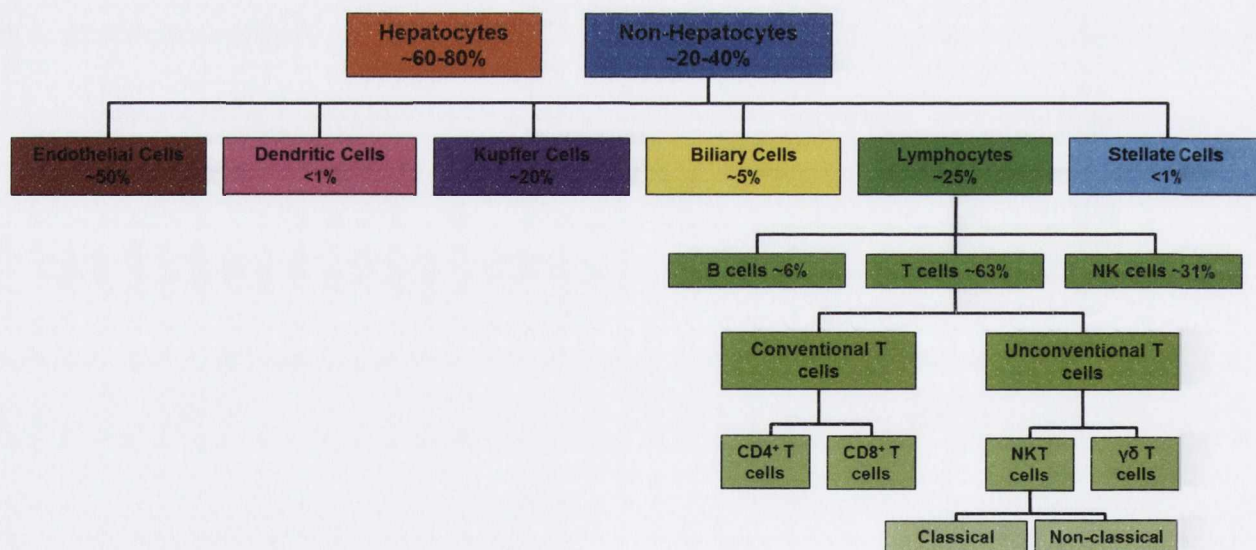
Hepatocytes ~60-80%

Non-Hepatocytes ~20-40%

Endothelial Cells ~50%

Dendritic Cells <1%

Kupffer Cells ~20%

Biliary Cells ~5%

Lymphocytes ~25%

Stellate Cells <1%

B cells ~6%

T cells ~63%

NK cells ~31%

Conventional T cells

Unconventional T cells

$CD4^+$ T cells

$CD8^+$ T cells

NKT cells

γδ T cells

Classical

Non-classical